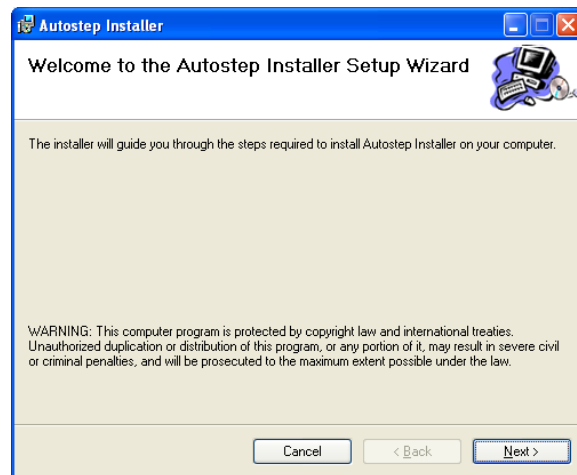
Autostep Installer

Welcome to the Autostep Installer Setup Wizard

The installer will guide you through the steps required to install Autostep Installer on your computer.

WARNING: This computer program is protected by copyright law and international treaties. Unauthorized duplication or distribution of this program, or any portion of it, may result in severe civil or criminal penalties, and will be prosecuted to the maximum extent possible under the law.

Cancel
< Back
Next >